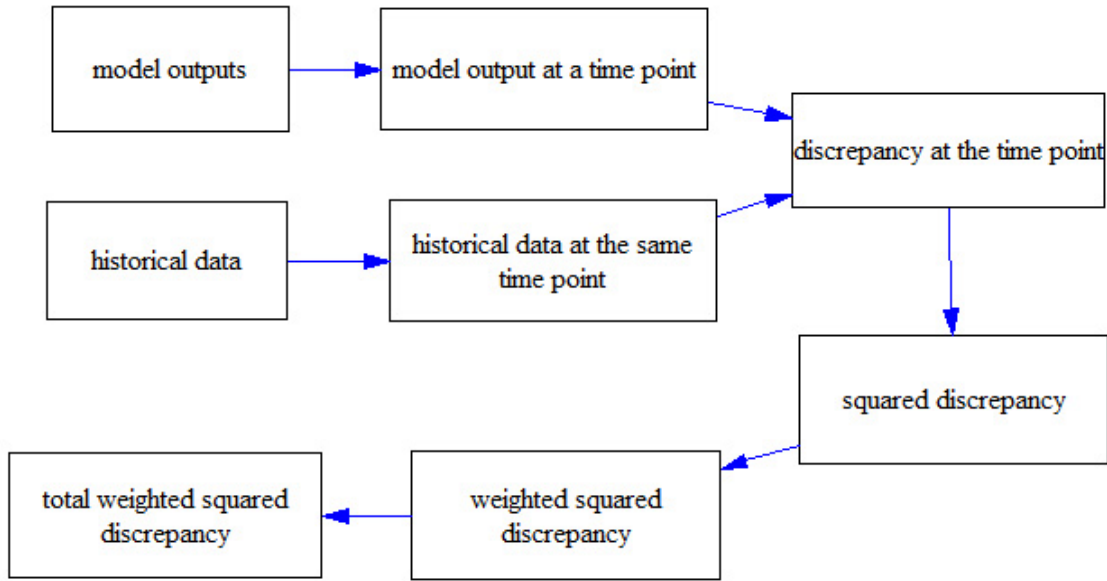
model outputs

model output at a time point

discrepancy at the time point

historical data

historical data at the same time point

squared discrepancy

total weighted squared discrepancy

weighted squared discrepancy